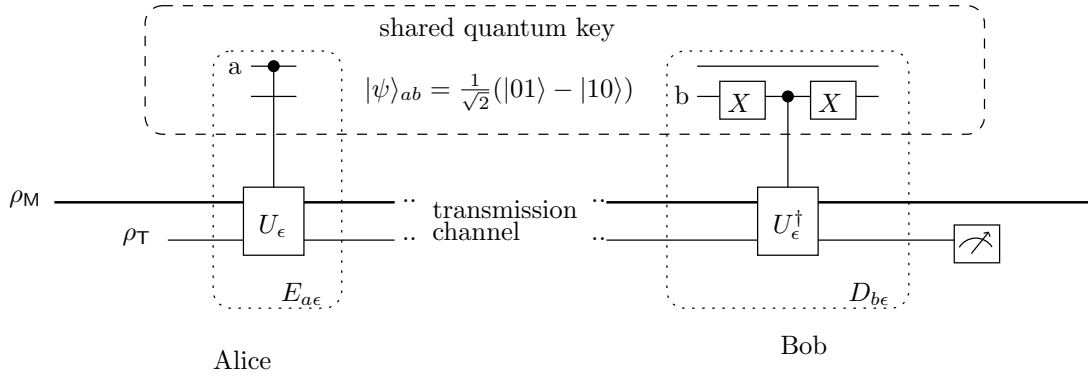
shared quantum key

a

$|\psi\rangle_{ab} = \frac{1}{\sqrt{2}}(|01\rangle - |10\rangle)$

b $X$ $X$

$\rho_{\mathsf{M}}$

$\rho_{\mathsf{T}}$

$U_\epsilon$

.. transmission ..
.. channel ..

$U_\epsilon^\dagger$

$E_{a\epsilon}$

$D_{b\epsilon}$

Alice

Bob